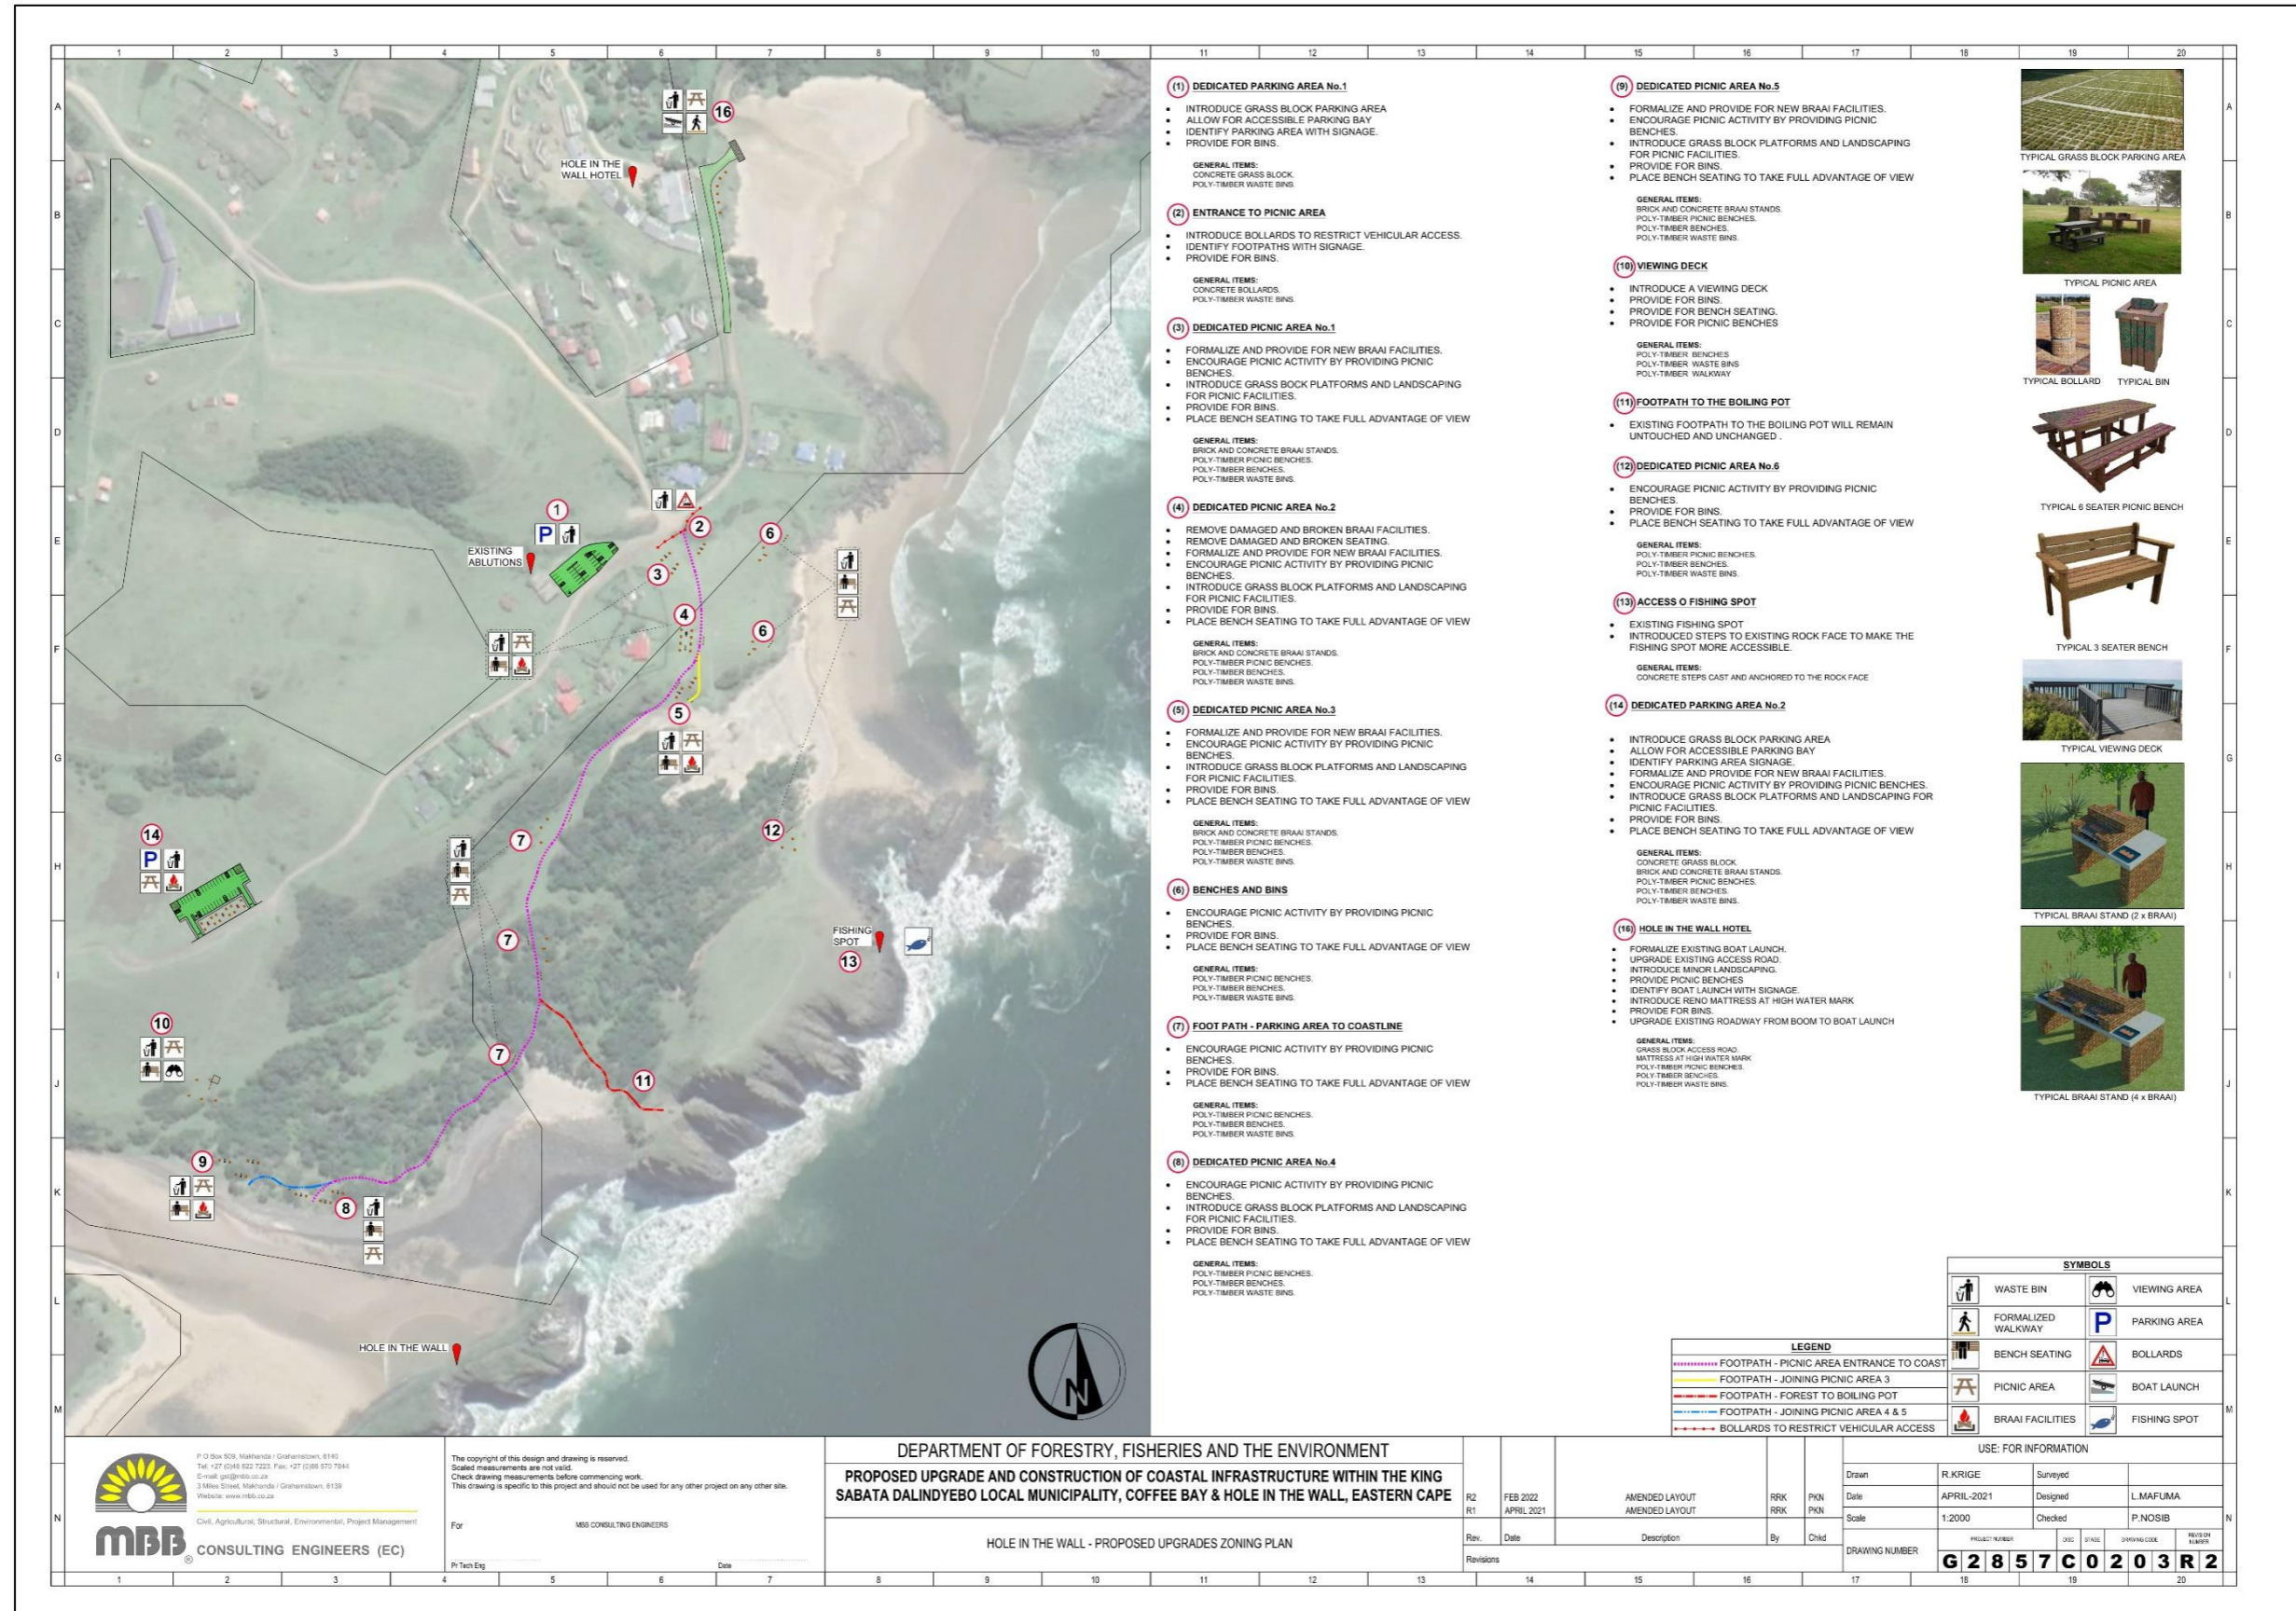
1 2 3 4 5 6 7 8 9 10 11 12 13 14 15 16 17 18 19 20

A B C D E F G H I J K L M N

16
HOLE IN THE WALL HOTEL
1
2
EXISTING ABLUTIONS
3
4
5
6
6
7
7
7
8
9
10
11
12
13
14
FISHING SPOT
HOLE IN THE WALL

(1) DEDICATED PARKING AREA No.1

- INTRODUCE GRASS BLOCK PARKING AREA
- ALLOW FOR ACCESSIBLE PARKING BAY
- IDENTIFY PARKING AREA WITH SIGNAGE.
- PROVIDE FOR BINS.

GENERAL ITEMS:
CONCRETE GRASS BLOCK.
POLY-TIMBER WASTE BINS.

(2) ENTRANCE TO PICNIC AREA

- INTRODUCE BOLLARDS TO RESTRICT VEHICULAR ACCESS.
- IDENTIFY FOOTPATHS WITH SIGNAGE.
- PROVIDE FOR BINS.

GENERAL ITEMS:
CONCRETE BOLLARDS.
POLY-TIMBER WASTE BINS.

(3) DEDICATED PICNIC AREA No.1

- FORMALIZE AND PROVIDE FOR NEW BRAAI FACILITIES.
- ENCOURAGE PICNIC ACTIVITY BY PROVIDING PICNIC BENCHES.
- INTRODUCE GRASS BOCK PLATFORMS AND LANDSCAPING FOR PICNIC FACILITIES.
- PROVIDE FOR BINS.
- PLACE BENCH SEATING TO TAKE FULL ADVANTAGE OF VIEW

GENERAL ITEMS:
BRICK AND CONCRETE BRAAI STANDS.
POLY-TIMBER PICNIC BENCHES.
POLY-TIMBER BENCHES.
POLY-TIMBER WASTE BINS.

(4) DEDICATED PICNIC AREA No.2

- REMOVE DAMAGED AND BROKEN BRAAI FACILITIES.
- REMOVE DAMAGED AND BROKEN SEATING.
- FORMALIZE AND PROVIDE FOR NEW BRAAI FACILITIES.
- ENCOURAGE PICNIC ACTIVITY BY PROVIDING PICNIC BENCHES.
- INTRODUCE GRASS BLOCK PLATFORMS AND LANDSCAPING FOR PICNIC FACILITIES.
- PROVIDE FOR BINS.
- PLACE BENCH SEATING TO TAKE FULL ADVANTAGE OF VIEW

GENERAL ITEMS:
BRICK AND CONCRETE BRAAI STANDS.
POLY-TIMBER PICNIC BENCHES.
POLY-TIMBER BENCHES.
POLY-TIMBER WASTE BINS.

(5) DEDICATED PICNIC AREA No.3

- FORMALIZE AND PROVIDE FOR NEW BRAAI FACILITIES.
- ENCOURAGE PICNIC ACTIVITY BY PROVIDING PICNIC BENCHES.
- INTRODUCE GRASS BLOCK PLATFORMS AND LANDSCAPING FOR PICNIC FACILITIES.
- PROVIDE FOR BINS.
- PLACE BENCH SEATING TO TAKE FULL ADVANTAGE OF VIEW

GENERAL ITEMS:
BRICK AND CONCRETE BRAAI STANDS.
POLY-TIMBER PICNIC BENCHES.
POLY-TIMBER BENCHES.
POLY-TIMBER WASTE BINS.

(6) BENCHES AND BINS

- ENCOURAGE PICNIC ACTIVITY BY PROVIDING PICNIC BENCHES.
- PROVIDE FOR BINS.
- PLACE BENCH SEATING TO TAKE FULL ADVANTAGE OF VIEW

GENERAL ITEMS:
POLY-TIMBER PICNIC BENCHES.
POLY-TIMBER BENCHES.
POLY-TIMBER WASTE BINS.

(7) FOOT PATH - PARKING AREA TO COASTLINE

- ENCOURAGE PICNIC ACTIVITY BY PROVIDING PICNIC BENCHES.
- PROVIDE FOR BINS.
- PLACE BENCH SEATING TO TAKE FULL ADVANTAGE OF VIEW

GENERAL ITEMS:
POLY-TIMBER PICNIC BENCHES.
POLY-TIMBER BENCHES.
POLY-TIMBER WASTE BINS.

(8) DEDICATED PICNIC AREA No.4

- ENCOURAGE PICNIC ACTIVITY BY PROVIDING PICNIC BENCHES.
- INTRODUCE GRASS BLOCK PLATFORMS AND LANDSCAPING FOR PICNIC FACILITIES.
- PROVIDE FOR BINS.
- PLACE BENCH SEATING TO TAKE FULL ADVANTAGE OF VIEW

GENERAL ITEMS:
POLY-TIMBER PICNIC BENCHES.
POLY-TIMBER BENCHES.
POLY-TIMBER WASTE BINS.

(9) DEDICATED PICNIC AREA No.5

- FORMALIZE AND PROVIDE FOR NEW BRAAI FACILITIES.
- ENCOURAGE PICNIC ACTIVITY BY PROVIDING PICNIC BENCHES.
- INTRODUCE GRASS BLOCK PLATFORMS AND LANDSCAPING FOR PICNIC FACILITIES.
- PROVIDE FOR BINS.
- PLACE BENCH SEATING TO TAKE FULL ADVANTAGE OF VIEW

GENERAL ITEMS:
BRICK AND CONCRETE BRAAI STANDS.
POLY-TIMBER PICNIC BENCHES.
POLY-TIMBER BENCHES.
POLY-TIMBER WASTE BINS.

(10) VIEWING DECK

- INTRODUCE A VIEWING DECK
- PROVIDE FOR BINS.
- PROVIDE FOR BENCH SEATING.
- PROVIDE FOR PICNIC BENCHES

GENERAL ITEMS:
POLY-TIMBER BENCHES
POLY-TIMBER WASTE BINS
POLY-TIMBER WALKWAY

(11) FOOTPATH TO THE BOILING POT

- EXISTING FOOTPATH TO THE BOILING POT WILL REMAIN UNTOUCHED AND UNCHANGED .

(12) DEDICATED PICNIC AREA No.6

- ENCOURAGE PICNIC ACTIVITY BY PROVIDING PICNIC BENCHES.
- PROVIDE FOR BINS.
- PLACE BENCH SEATING TO TAKE FULL ADVANTAGE OF VIEW

GENERAL ITEMS:
POLY-TIMBER PICNIC BENCHES.
POLY-TIMBER BENCHES.
POLY-TIMBER WASTE BINS.

(13) ACCESS O FISHING SPOT

- EXISTING FISHING SPOT
- INTRODUCED STEPS TO EXISTING ROCK FACE TO MAKE THE FISHING SPOT MORE ACCESSIBLE.

GENERAL ITEMS:
CONCRETE STEPS CAST AND ANCHORED TO THE ROCK FACE

(14) DEDICATED PARKING AREA No.2

- INTRODUCE GRASS BLOCK PARKING AREA
- ALLOW FOR ACCESSIBLE PARKING BAY
- IDENTIFY PARKING AREA SIGNAGE.
- FORMALIZE AND PROVIDE FOR NEW BRAAI FACILITIES.
- ENCOURAGE PICNIC ACTIVITY BY PROVIDING PICNIC BENCHES.
- INTRODUCE GRASS BLOCK PLATFORMS AND LANDSCAPING FOR PICNIC FACILITIES.
- PROVIDE FOR BINS.
- PLACE BENCH SEATING TO TAKE FULL ADVANTAGE OF VIEW

GENERAL ITEMS:
CONCRETE GRASS BLOCK.
BRICK AND CONCRETE BRAAI STANDS.
POLY-TIMBER PICNIC BENCHES.
POLY-TIMBER BENCHES.
POLY-TIMBER WASTE BINS.

(16) HOLE IN THE WALL HOTEL

- FORMALIZE EXISTING BOAT LAUNCH.
- UPGRADE EXISTING ACCESS ROAD.
- INTRODUCE MINOR LANDSCAPING.
- PROVIDE PICNIC BENCHES
- IDENTIFY BOAT LAUNCH WITH SIGNAGE.
- INTRODUCE RENO MATTRESS AT HIGH WATER MARK
- PROVIDE FOR BINS.
- UPGRADE EXISTING ROADWAY FROM BOOM TO BOAT LAUNCH

GENERAL ITEMS:
GRASS BLOCK ACCESS ROAD.
MATTRESS AT HIGH WATER MARK
POLY-TIMBER PICNIC BENCHES.
POLY-TIMBER BENCHES.
POLY-TIMBER WASTE BINS.

TYPICAL GRASS BLOCK PARKING AREA
TYPICAL PICNIC AREA
TYPICAL BOLLARD
TYPICAL BIN
TYPICAL 6 SEATER PICNIC BENCH
TYPICAL 3 SEATER BENCH
TYPICAL VIEWING DECK
TYPICAL BRAAI STAND (2 x BRAAI)
TYPICAL BRAAI STAND (4 x BRAAI)

SYMBOLS
| | WASTE BIN | | VIEWING AREA |
|---|---|---|---|
| | FORMALIZED WALKWAY | P | PARKING AREA |
| | BENCH SEATING | | BOLLARDS |
| | PICNIC AREA | | BOAT LAUNCH |
| | BRAAI FACILITIES | | FISHING SPOT |

LEGEND
FOOTPATH - PICNIC AREA ENTRANCE TO COAST
FOOTPATH - JOINING PICNIC AREA 3
FOOTPATH - FOREST TO BOILING POT
FOOTPATH - JOINING PICNIC AREA 4 & 5
BOLLARDS TO RESTRICT VEHICULAR ACCESS

N

P O Box 509, Makhanda / Grahamstown, 6140
Tel: +27 (0)46 622 7223, Fax: +27 (0)86 570 7844
E-mail: gst@mbb.co.za
3 Miles Street, Makhanda / Grahamstown, 6139
Website: www.mbb.co.za
Civil, Agricultural, Structural, Environmental, Project Management
MBB CONSULTING ENGINEERS (EC)

The copyright of this design and drawing is reserved.
Scaled measurements are not valid.
Check drawing measurements before commencing work.
This drawing is specific to this project and should not be used for any other project on any other site.
For MBB CONSULTING ENGINEERS
Pr Tech Eng
Date

DEPARTMENT OF FORESTRY, FISHERIES AND THE ENVIRONMENT
PROPOSED UPGRADE AND CONSTRUCTION OF COASTAL INFRASTRUCTURE WITHIN THE KING SABATA DALINDYEBO LOCAL MUNICIPALITY, COFFEE BAY & HOLE IN THE WALL, EASTERN CAPE
HOLE IN THE WALL - PROPOSED UPGRADES ZONING PLAN

| Rev. | Date | Description | By | Chkd |
|---|---|---|---|---|
| R2 | FEB 2022 | AMENDED LAYOUT | RRK | PKN |
| R1 | APRIL 2021 | AMENDED LAYOUT | RRK | PKN |
Revisions

USE: FOR INFORMATION
| Drawn | R.KRIGE | Surveyed | |
|---|---|---|---|
| Date | APRIL-2021 | Designed | L.MAFUMA |
| Scale | 1:2000 | Checked | P.NOSIB |

DRAWING NUMBER
PROJECT NUMBER DISC STAGE DRAWING CODE REVISION NUMBER
G2857C0203R2